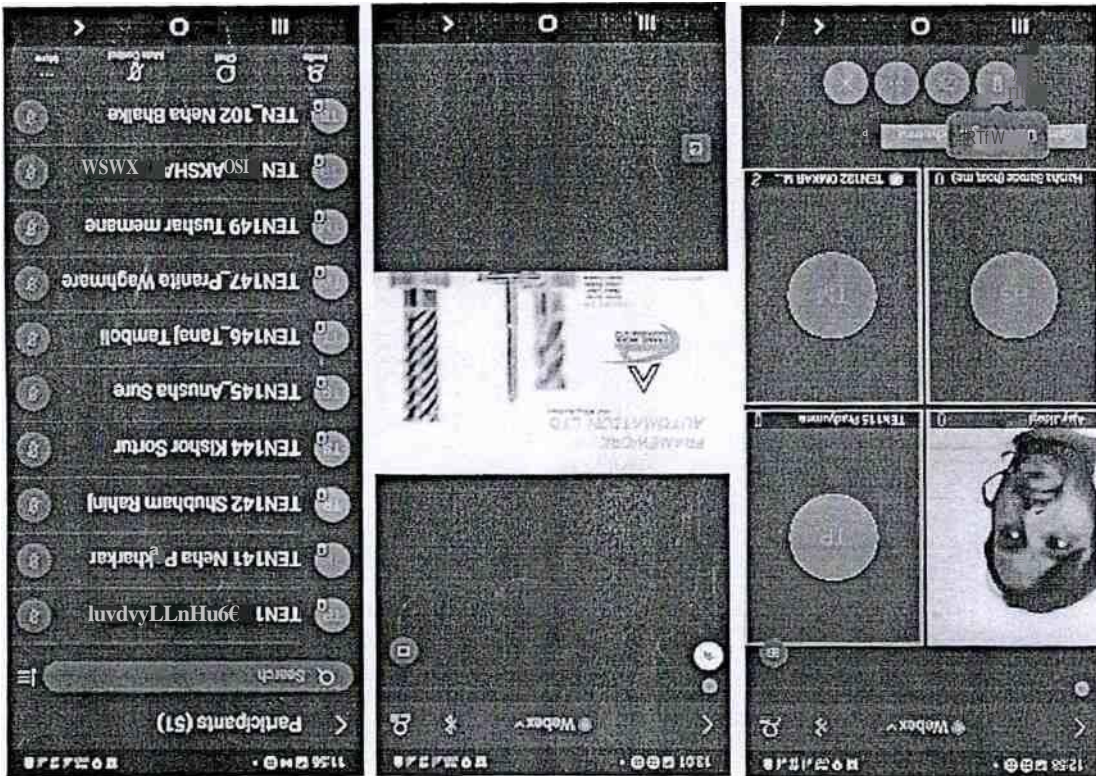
Participants (51)

Search

TEN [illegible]

TEN141 Neha P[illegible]kharkar

TEN142 Shubham Rahul

TEN144 Kishor Sortur

TEN145_Anusha Sure

TEN146_Tanaj Tamboli

TEN147_Pranita Waghmare

TEN149 Tushar memane

TEN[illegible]AKSHA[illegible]

TEN_102 Neha Bhalke

Webex

FRAMEHOOK AUTOMATION LTD

Webex

Harsha Samane (Host, me)

TEN132 OMKAR M...

TEN115 Pradumna

11:56

10:51

12:58